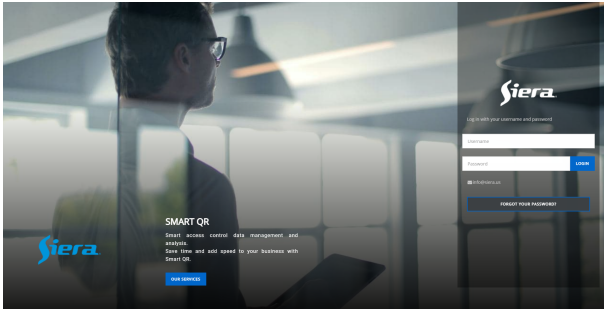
Siera

Log in with your username and password

Username

Password

LOGIN

info@siera.us

FORGOT YOUR PASSWORD?

SMART QR

Smart access control data management and analysis.
Save time and add speed to your business with Smart QR.

OUR SERVICES

Siera